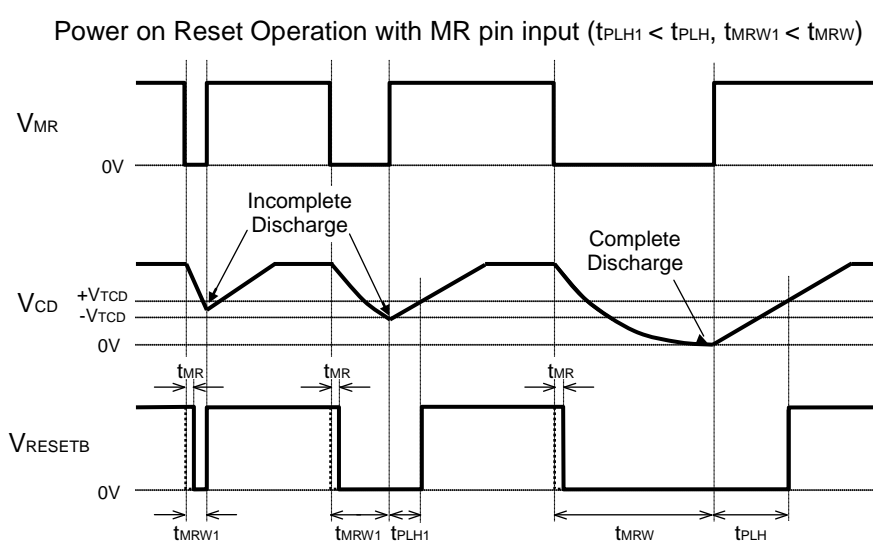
Power on Reset Operation with MR pin input ($t_{PLH1} < t_{PLH}$, $t_{MRW1} < t_{MRW}$)

$V_{MR}$

0V

Incomplete Discharge

Complete Discharge

$V_{CD}$

$+V_{TCD}$

$-V_{TCD}$

0V

$t_{MR}$

$t_{MR}$

$t_{MR}$

$V_{RESETB}$

0V

$t_{MRW1}$

$t_{MRW1}$

$t_{PLH1}$

$t_{MRW}$

$t_{PLH}$